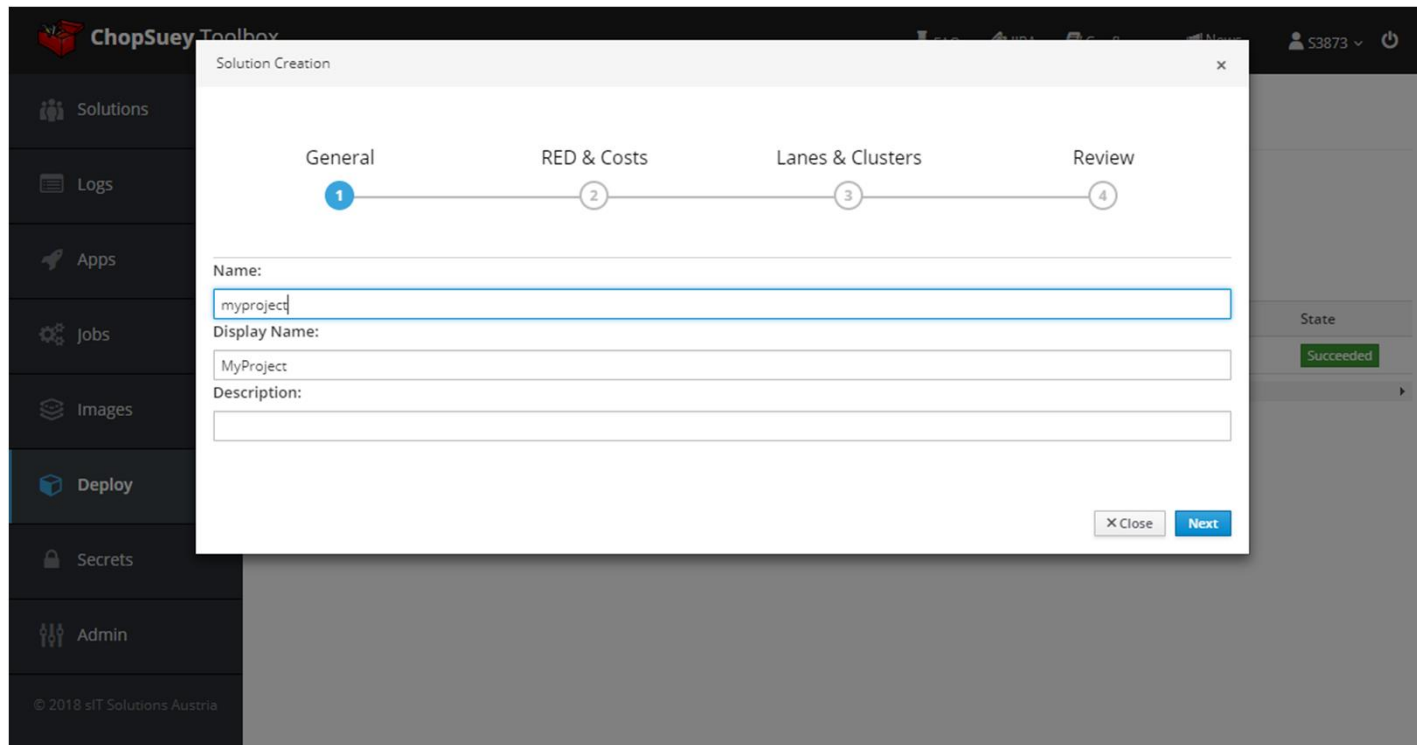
ChopSuey Toolbox

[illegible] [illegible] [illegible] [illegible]

S3873

Solutions

Logs

Apps

Jobs

Images

Deploy

Secrets

Admin

© 2018 sIT Solutions Austria

Solution Creation

×

General

1

RED & Costs

2

Lanes & Clusters

3

Review

4

Name:

myproject

Display Name:

MyProject

Description:

× Close

Next

State

Succeeded